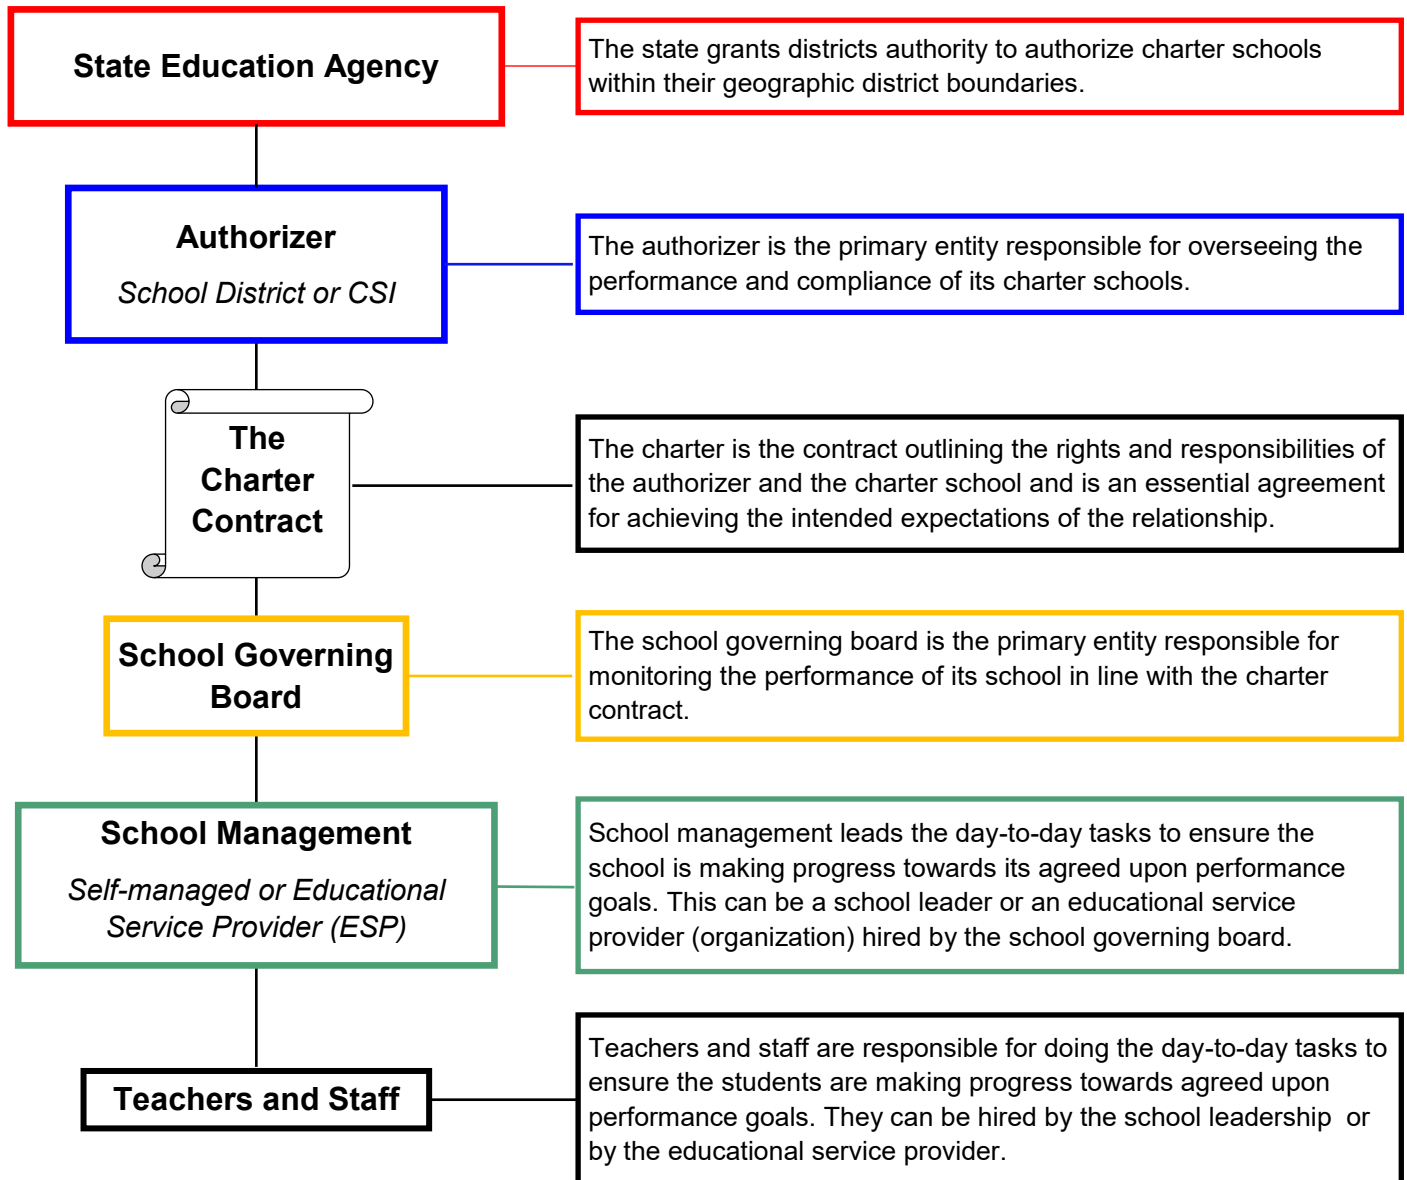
State Education Agency

The state grants districts authority to authorize charter schools within their geographic district boundaries.

Authorizer

School District or CSI

The authorizer is the primary entity responsible for overseeing the performance and compliance of its charter schools.

The Charter Contract

The charter is the contract outlining the rights and responsibilities of the authorizer and the charter school and is an essential agreement for achieving the intended expectations of the relationship.

School Governing Board

The school governing board is the primary entity responsible for monitoring the performance of its school in line with the charter contract.

School Management

Self-managed or Educational Service Provider (ESP)

School management leads the day-to-day tasks to ensure the school is making progress towards its agreed upon performance goals. This can be a school leader or an educational service provider (organization) hired by the school governing board.

Teachers and Staff

Teachers and staff are responsible for doing the day-to-day tasks to ensure the students are making progress towards agreed upon performance goals. They can be hired by the school leadership or by the educational service provider.